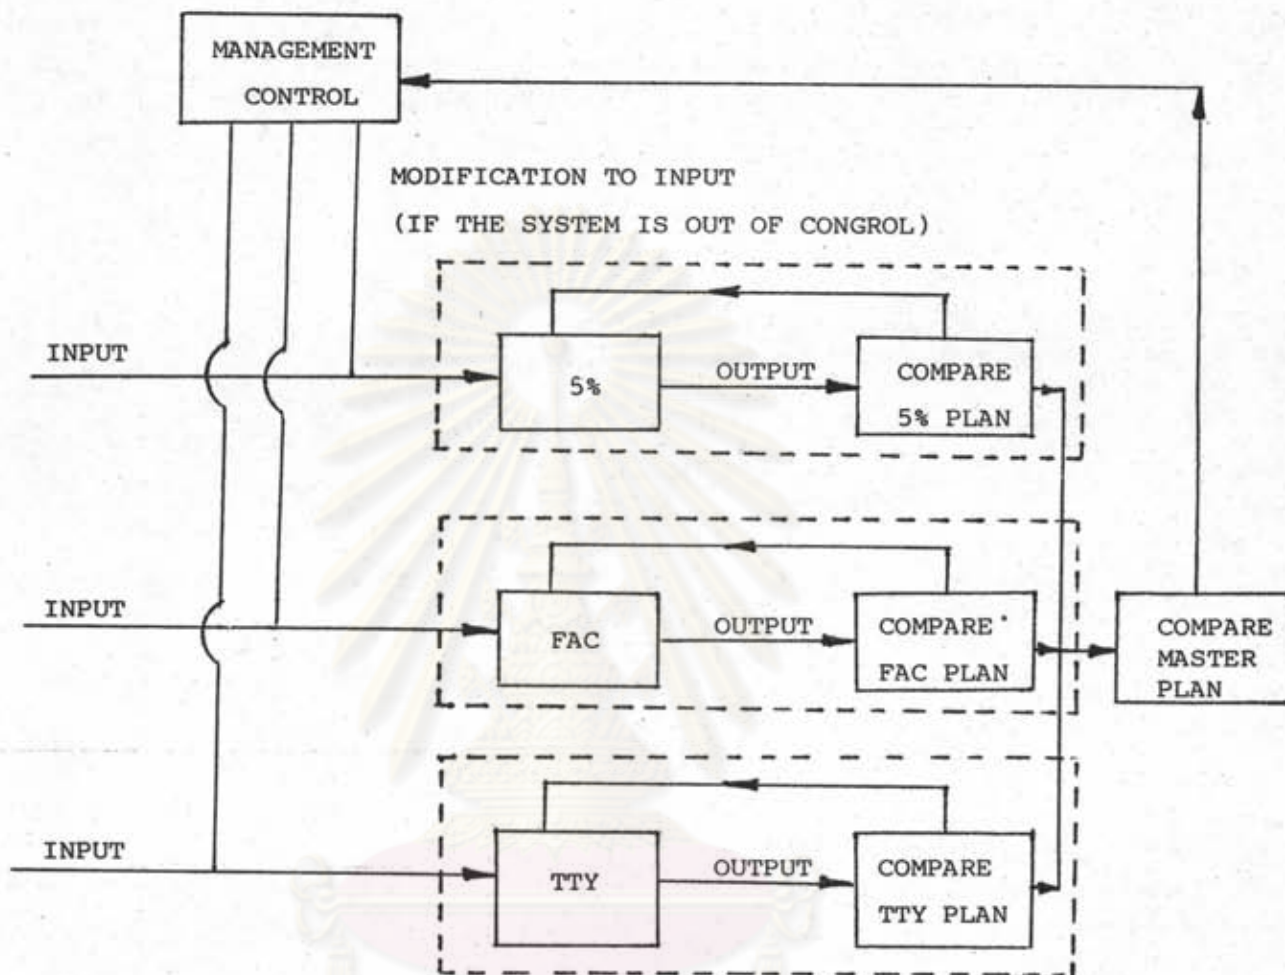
MANAGEMENT CONTROL

MODIFICATION TO INPUT

(IF THE SYSTEM IS OUT OF CONGROL)

INPUT

5%

OUTPUT

COMPARE 5% PLAN

INPUT

FAC

OUTPUT

COMPARE FAC PLAN

COMPARE MASTER PLAN

INPUT

TTY

OUTPUT

COMPARE TTY PLAN